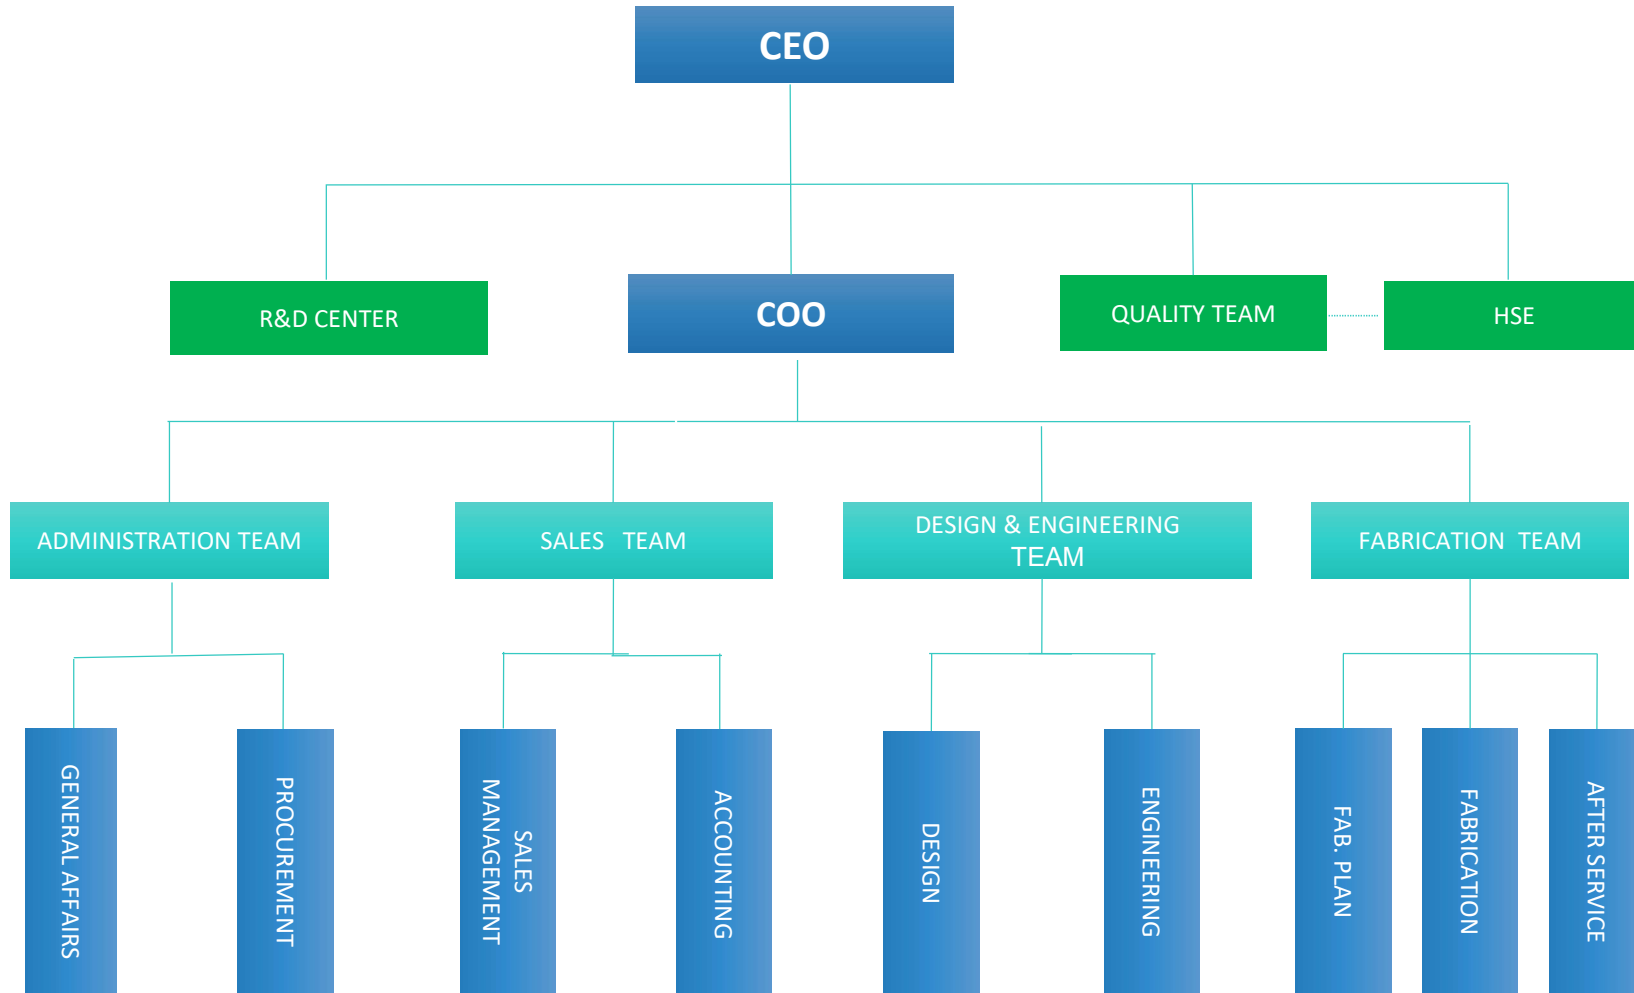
CEO

R&D CENTER

COO

QUALITY TEAM

HSE

ADMINISTRATION TEAM

SALES TEAM

DESIGN & ENGINEERING TEAM

FABRICATION TEAM

GENERAL AFFAIRS

PROCUREMENT

SALES MANAGEMENT

ACCOUNTING

DESIGN

ENGINEERING

FAB. PLAN

FABRICATION

AFTER SERVICE